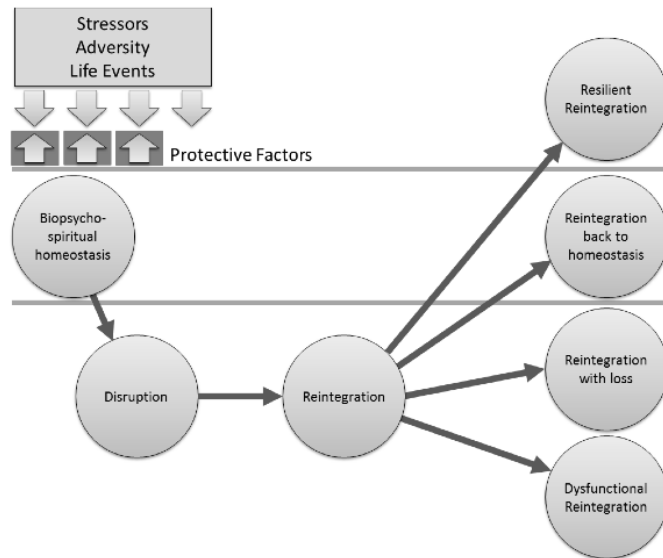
Stressors
Adversity
Life Events

Protective Factors

Biopsycho-spiritual homeostasis

Disruption

Reintegration

Resilient Reintegration

Reintegration back to homeostasis

Reintegration with loss

Dysfunctional Reintegration